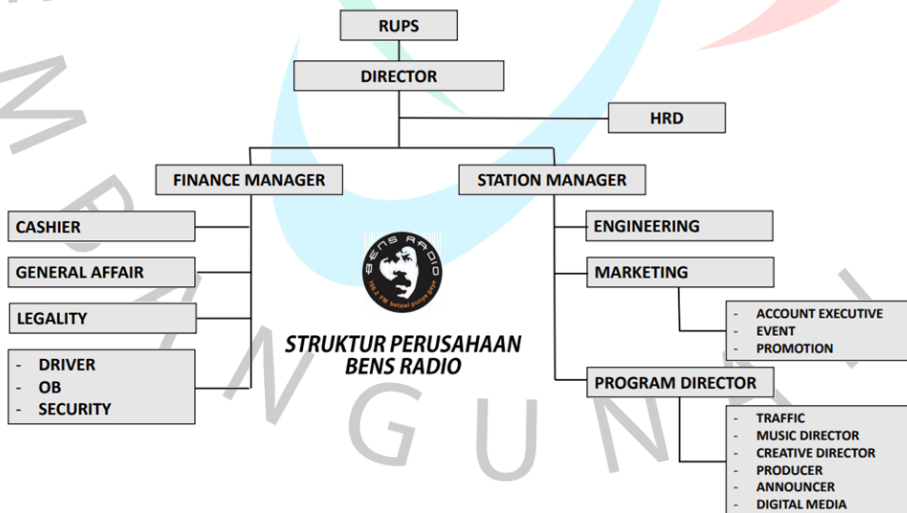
RUPS

DIRECTOR

HRD

FINANCE MANAGER

STATION MANAGER

CASHIER

GENERAL AFFAIR

LEGALITY

- DRIVER
- OB
- SECURITY

ENGINEERING

MARKETING

- ACCOUNT EXECUTIVE
- EVENT
- PROMOTION

PROGRAM DIRECTOR

- TRAFFIC
- MUSIC DIRECTOR
- CREATIVE DIRECTOR
- PRODUCER
- ANNOUNCER
- DIGITAL MEDIA

BENS RADIO

STRUKTUR PERUSAHAAN BENS RADIO

M B A N G U N A